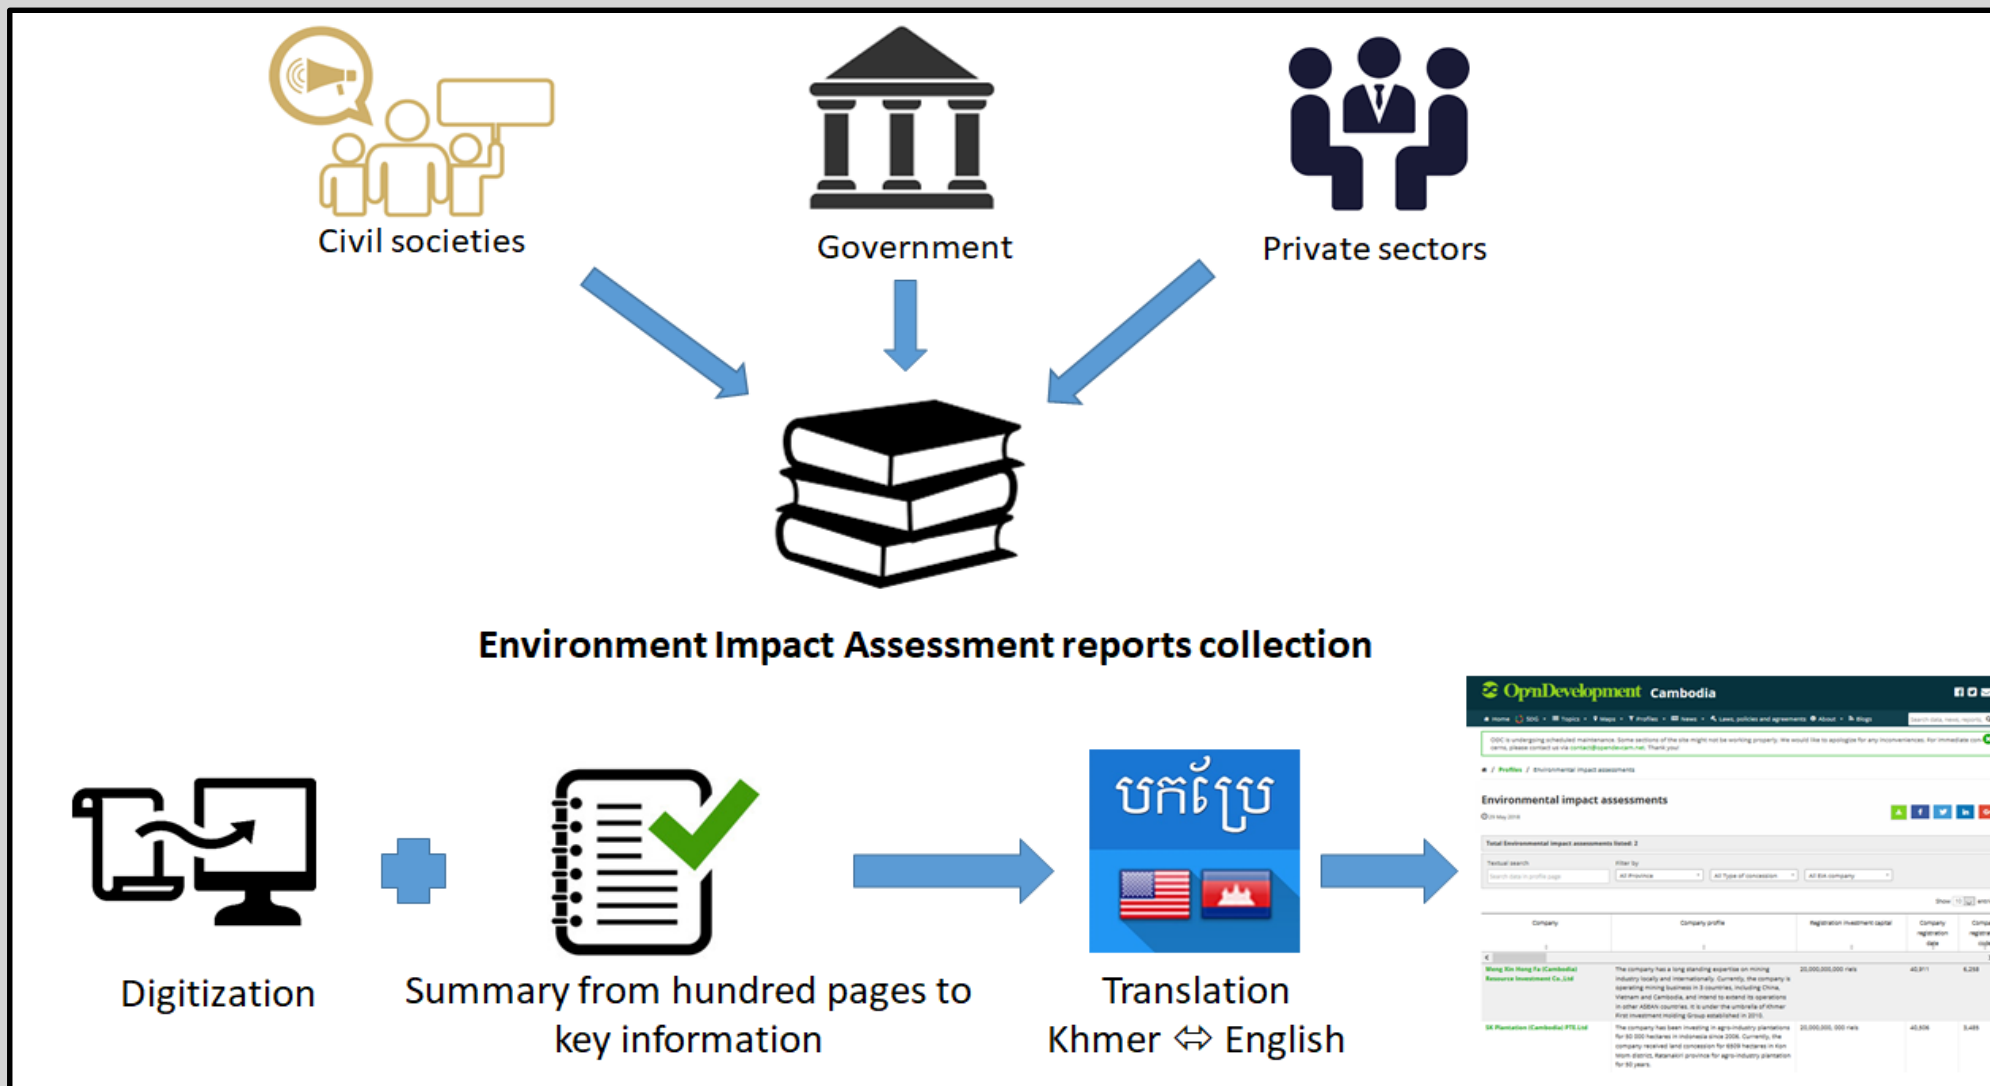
Civil societies

Government

Private sectors

Environment Impact Assessment reports collection

Digitization

Summary from hundred pages to key information

បកប្រែ

Translation Khmer ⇔ English

OpenDevelopment Cambodia

Environmental impact assessments

Total Environmental impact assessments listed: 2

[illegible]